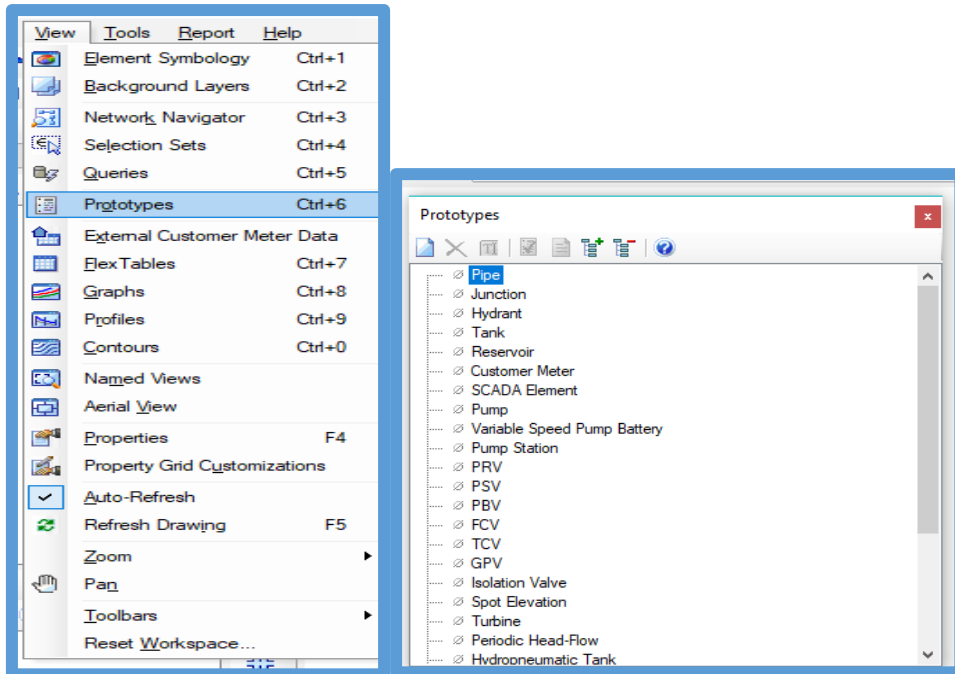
View Tools Report Help

Element Symbology Ctrl+1
Background Layers Ctrl+2
Network Navigator Ctrl+3
Selection Sets Ctrl+4
Queries Ctrl+5
Prototypes Ctrl+6
External Customer Meter Data
FlexTables Ctrl+7
Graphs Ctrl+8
Profiles Ctrl+9
Contours Ctrl+0
Named Views
Aerial View
Properties F4
Property Grid Customizations
Auto-Refresh
Refresh Drawing F5
Zoom
Pan
Toolbars
Reset Workspace...

Prototypes

Pipe
Junction
Hydrant
Tank
Reservoir
Customer Meter
SCADA Element
Pump
Variable Speed Pump Battery
Pump Station
PRV
PSV
PBV
FCV
TCV
GPV
Isolation Valve
Spot Elevation
Turbine
Periodic Head-Flow
Hydropneumatic Tank